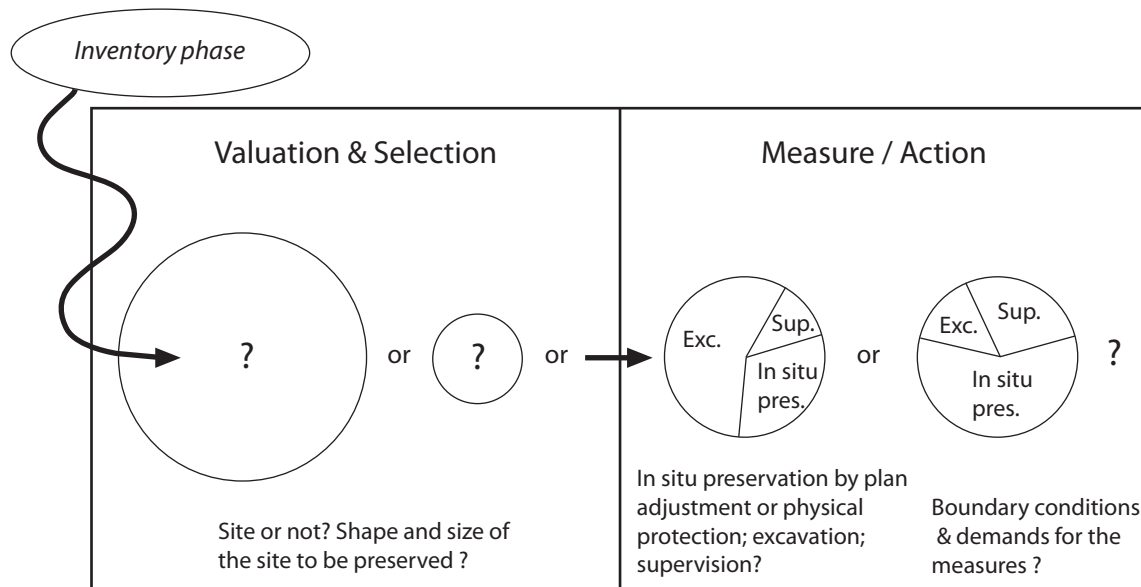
Inventory phase

Valuation & Selection

?

or

?

or

Site or not? Shape and size of the site to be preserved ?

Measure / Action

Exc.

Sup.

In situ pres.

or

Exc.

Sup.

In situ pres.

?

In situ preservation by plan adjustment or physical protection; excavation; supervision?

Boundary conditions & demands for the measures ?